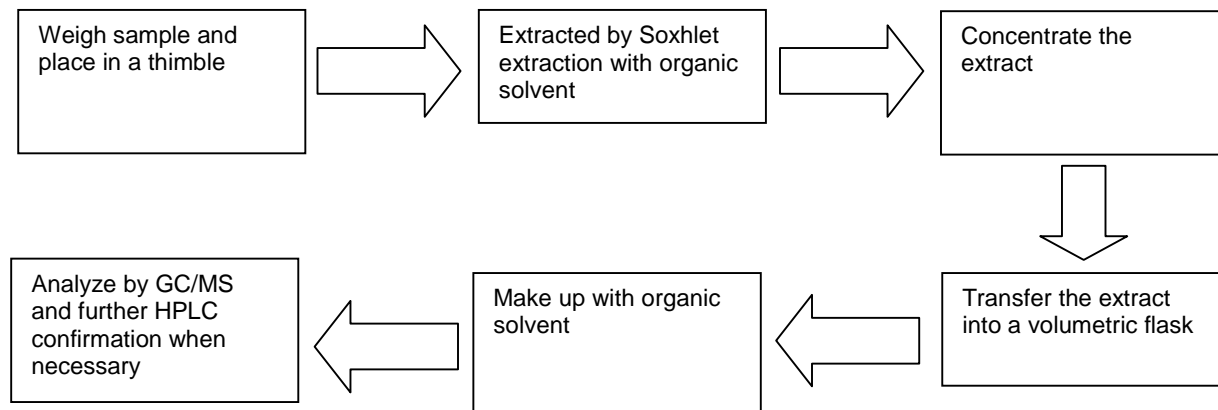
Weigh sample and place in a thimble

Extracted by Soxhlet extraction with organic solvent

Concentrate the extract

Transfer the extract into a volumetric flask

Make up with organic solvent

Analyze by GC/MS and further HPLC confirmation when necessary